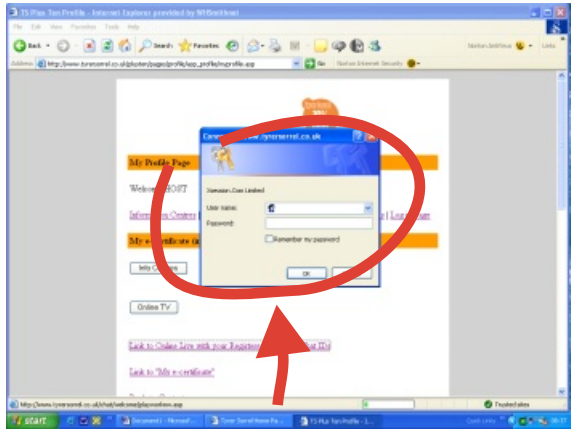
TS Plus Ten Profile - Internet Explorer provided by NHSnet

File Edit View Favorites Tools Help

Back Search Favorites

Norton AntiVirus Links

Address http://www.tyronsorrel.co.uk/player/pages/profile/app_profile/myprofile.asp Go Norton Internet Security

Connect to www.tyronsorrel.co.uk

Xenesis.Com Limited

User name:

Password:

Remember my password

OK

My Profile Page

Welcome HOST

Information Centre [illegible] | Log Out

My e-certificate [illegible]

Info Centre

Online TV

Link to Online Live with your Registe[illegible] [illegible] ID)

Link to "My e-certificate"

http://www.tyronsorrel.co.uk/chat/welcome/playonline.asp

Trusted sites

start

Document1 - Microsof...

Tyron Sorrel Home Pa...

TS Plus Ten Profile - I...